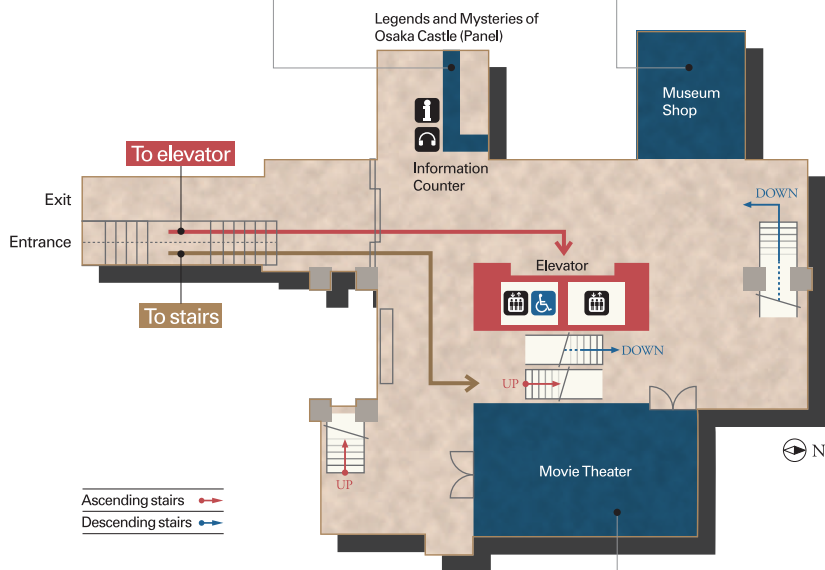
Legends and Mysteries of Osaka Castle (Panel)

Museum Shop

To elevator

Information Counter

Exit

Entrance

DOWN

Elevator

To stairs

DOWN

UP

Movie Theater

N

UP

Ascending stairs

Descending stairs